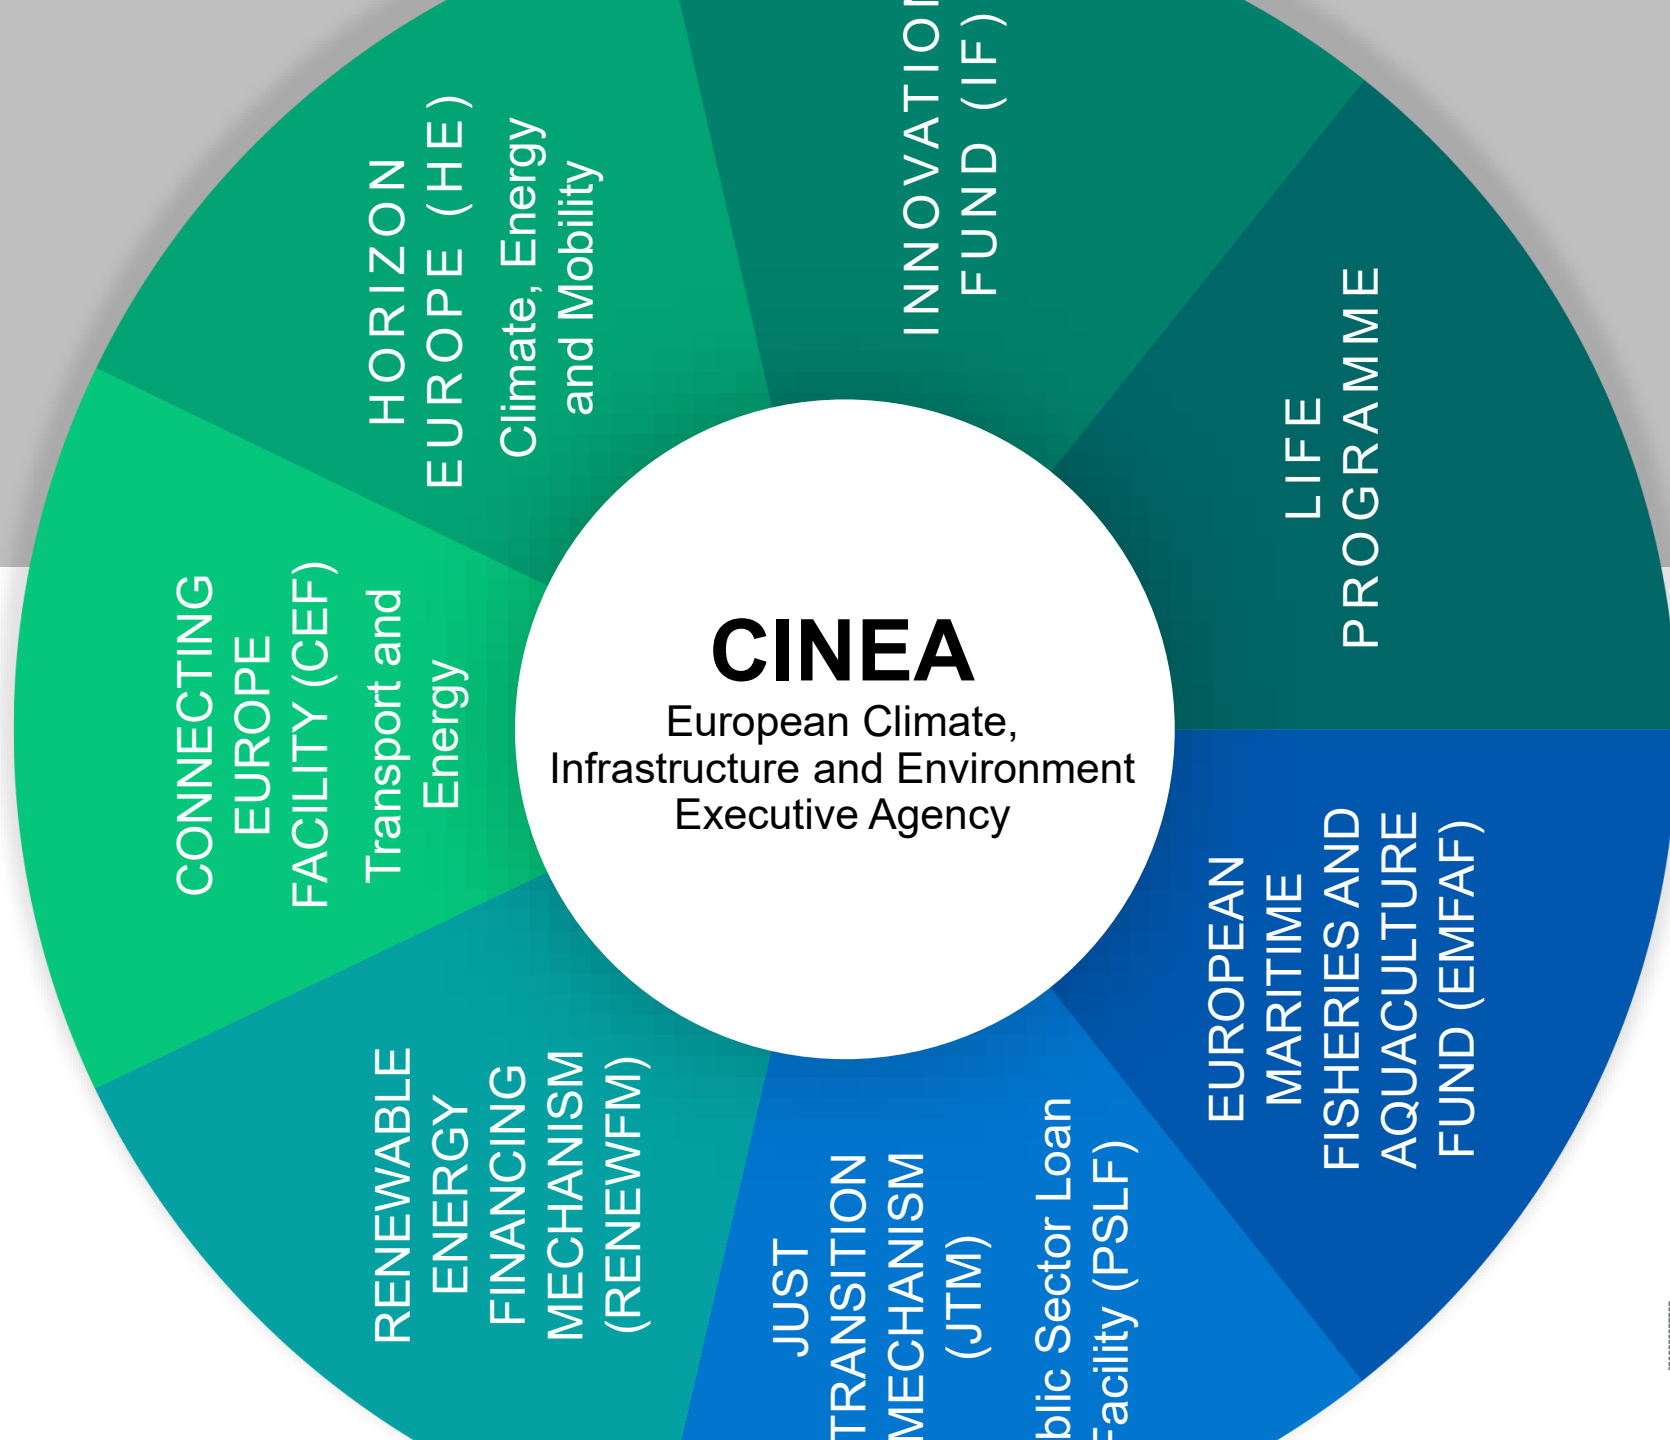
CINEA
European Climate, Infrastructure and Environment Executive Agency

HORIZON EUROPE (HE) Climate, Energy and Mobility

INNOVATION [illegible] FUND (IF)

LIFE PROGRAMME

EUROPEAN MARITIME FISHERIES AND AQUACULTURE FUND (EMFAF)

JUST TRANSITION MECHANISM (JTM)

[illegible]blic Sector Loan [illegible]acility (PSLF)

RENEWABLE ENERGY FINANCING MECHANISM (RENEWFM)

CONNECTING EUROPE FACILITY (CEF) Transport and Energy